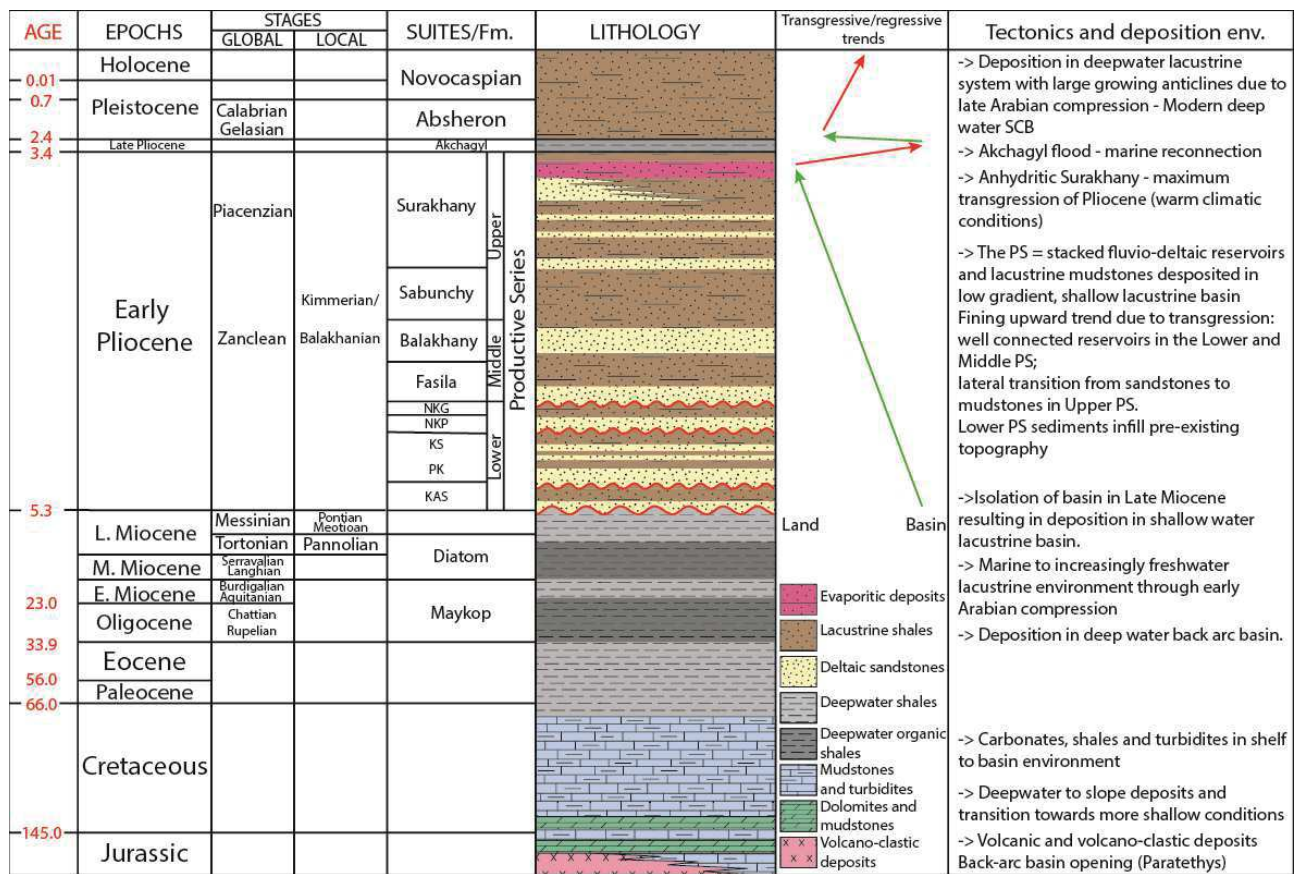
| AGE | EPOCHS | STAGES GLOBAL | STAGES LOCAL | SUITES/Fm. | LITHOLOGY | Transgressive/regressive trends | Tectonics and deposition env. |
|---|---|---|---|---|---|---|---|
| 0.01 | Holocene | | | Novocaspian | | | -> Deposition in deepwater lacustrine system with large growing anticlines due to late Arabian compression - Modern deep water SCB |
| 0.7 | Pleistocene | Calabrian Gelasian | | Absheron | | | |
| 2.4 | Late Pliocene | | | Akchagyl | | | -> Akchagyl flood - marine reconnection |
| 3.4 | Early Pliocene | Piacenzian | | Surakhany (Upper, Productive Series) | | | -> Anhydritic Surakhany - maximum transgression of Pliocene (warm climatic conditions) |
| | | Zanclean | Kimmerian/ Balakhanian | Sabunchy (Upper); Balakhany (Middle); Fasila (Middle); NKG; NKP; KS (Lower); PK; KAS | | | -> The PS = stacked fluvio-deltaic reservoirs and lacustrine mudstones desposited in low gradient, shallow lacustrine basin Fining upward trend due to transgression: well connected reservoirs in the Lower and Middle PS; lateral transition from sandstones to mudstones in Upper PS. Lower PS sediments infill pre-existing topography |
| 5.3 | L. Miocene | Messinian | Pontian Meotioan | | | Land Basin | ->Isolation of basin in Late Miocene resulting in deposition in shallow water lacustrine basin. |
| | | Tortonian | Pannolian | Diatom | | | |
| | M. Miocene | Serravalian Langhian | | | | | -> Marine to increasingly freshwater lacustrine environment through early Arabian compression |
| | E. Miocene | Burdigalian Aquitanian | | Maykop | | | |
| 23.0 | Oligocene | Chattian Rupelian | | | | | -> Deposition in deep water back arc basin. |
| 33.9 | Eocene | | | | | | |
| 56.0 | Paleocene | | | | | | |
| 66.0 | Cretaceous | | | | | | -> Carbonates, shales and turbidites in shelf to basin environment -> Deepwater to slope deposits and transition towards more shallow conditions |
| 145.0 | Jurassic | | | | | | -> Volcanic and volcano-clastic deposits Back-arc basin opening (Paratethys) |

Evaporitic deposits
Lacustrine shales
Deltaic sandstones
Deepwater shales
Deepwater organic shales
Mudstones and turbidites
Dolomites and mudstones
Volcano-clastic deposits